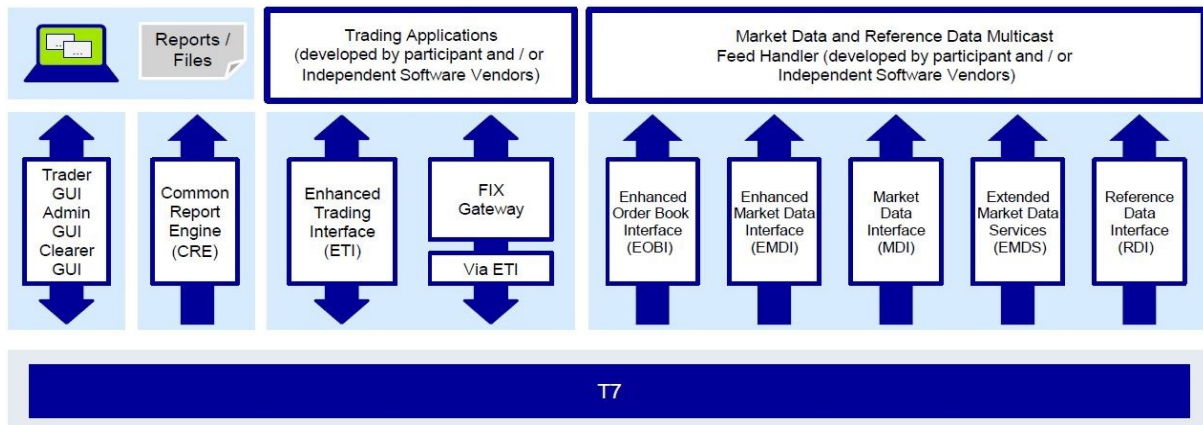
...

Reports / Files

Trading Applications (developed by participant and / or Independent Software Vendors)

Market Data and Reference Data Multicast Feed Handler (developed by participant and / or Independent Software Vendors)

Trader GUI Admin GUI Clearer GUI

Common Report Engine (CRE)

Enhanced Trading Interface (ETI)

FIX Gateway

Via ETI

Enhanced Order Book Interface (EOBI)

Enhanced Market Data Interface (EMDI)

Market Data Interface (MDI)

Extended Market Data Services (EMDS)

Reference Data Interface (RDI)

T7